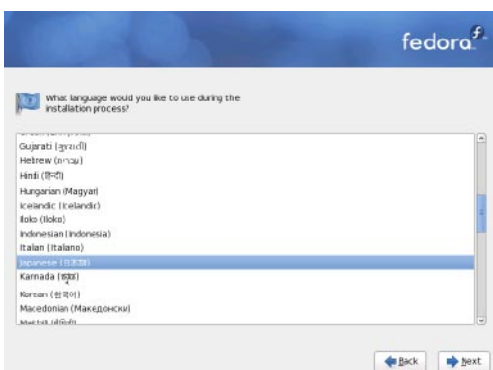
fedora

What language would you like to use during the installation process?

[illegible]
Gujarati (ગુજરાતી)
Hebrew (עברית)
Hindi (हिन्दी)
Hungarian (Magyar)
Icelandic (Icelandic)
Iloko (Iloko)
Indonesian (Indonesia)
Italian (Italiano)
Japanese (日本語)
Kannada (ಕನ್ನಡ)
Korean (한국어)
Macedonian (Македонски)
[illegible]

Back
Next